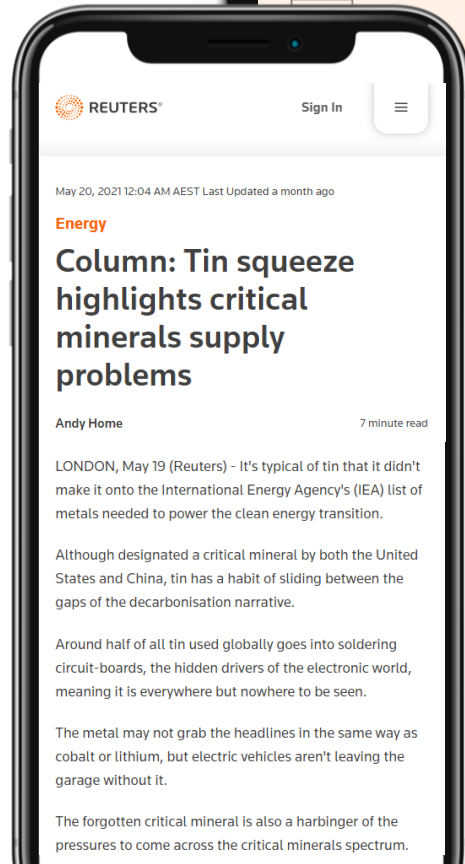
REUTERS®

Sign In

May 20, 2021 12:04 AM AEST Last Updated a month ago

Energy

Column: Tin squeeze highlights critical minerals supply problems

Andy Home

7 minute read

LONDON, May 19 (Reuters) - It's typical of tin that it didn't make it onto the International Energy Agency's (IEA) list of metals needed to power the clean energy transition.

Although designated a critical mineral by both the United States and China, tin has a habit of sliding between the gaps of the decarbonisation narrative.

Around half of all tin used globally goes into soldering circuit-boards, the hidden drivers of the electronic world, meaning it is everywhere but nowhere to be seen.

The metal may not grab the headlines in the same way as cobalt or lithium, but electric vehicles aren't leaving the garage without it.

The forgotten critical mineral is also a harbinger of the pressures to come across the critical minerals spectrum.